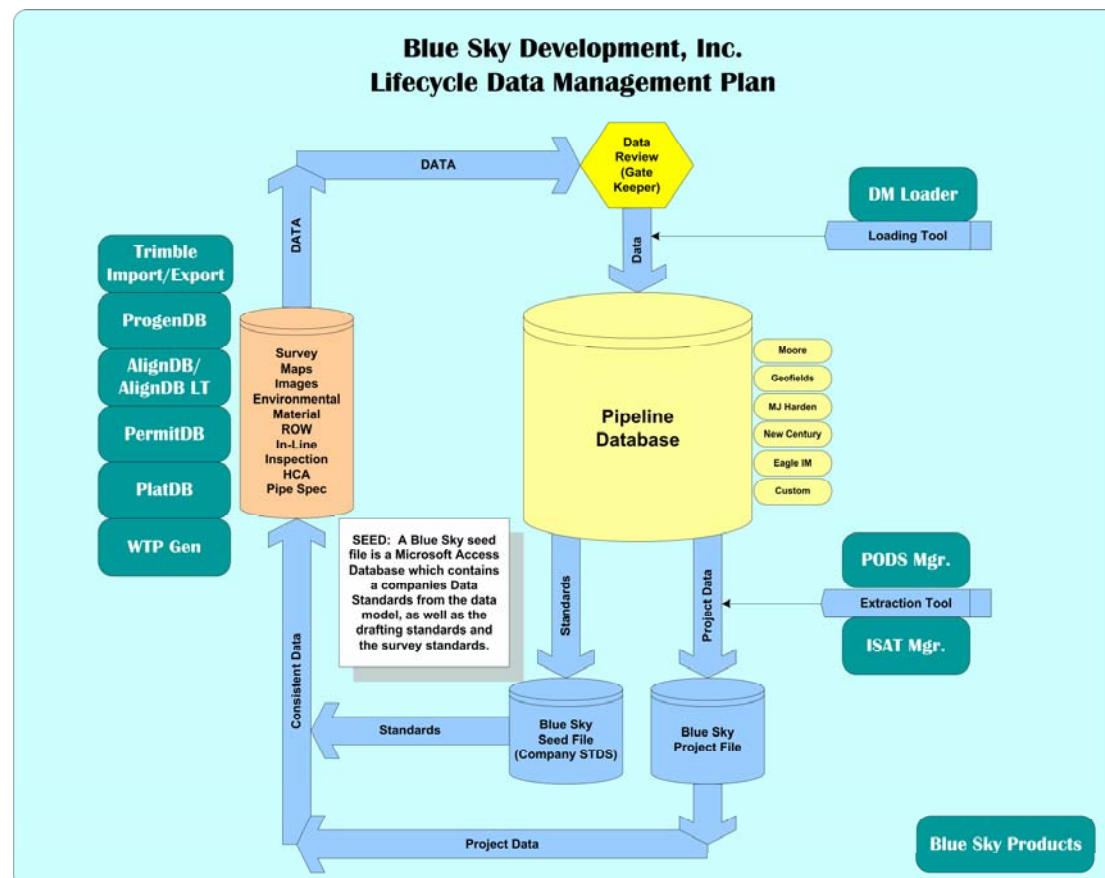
Blue Sky Development, Inc.
Lifecycle Data Management Plan

DATA

Data Review (Gate Keeper)

DM Loader

Loading Tool

Data

DATA

Trimble Import/Export

ProgenDB

AlignDB/ AlignDB LT

PermitDB

PlatDB

WTP Gen

Survey
Maps
Images
Environmental
Material
ROW
In-Line Inspection
HCA
Pipe Spec

Pipeline Database

Moore

Geofields

MJ Harden

New Century

Eagle IM

Custom

SEED: A Blue Sky seed file is a Microsoft Access Database which contains a companies Data Standards from the data model, as well as the drafting standards and the survey standards.

Standards

Project Data

PODS Mgr.

Extraction Tool

ISAT Mgr.

Consistent Data

Standards

Blue Sky Seed File (Company STDS)

Blue Sky Project File

Project Data

Blue Sky Products